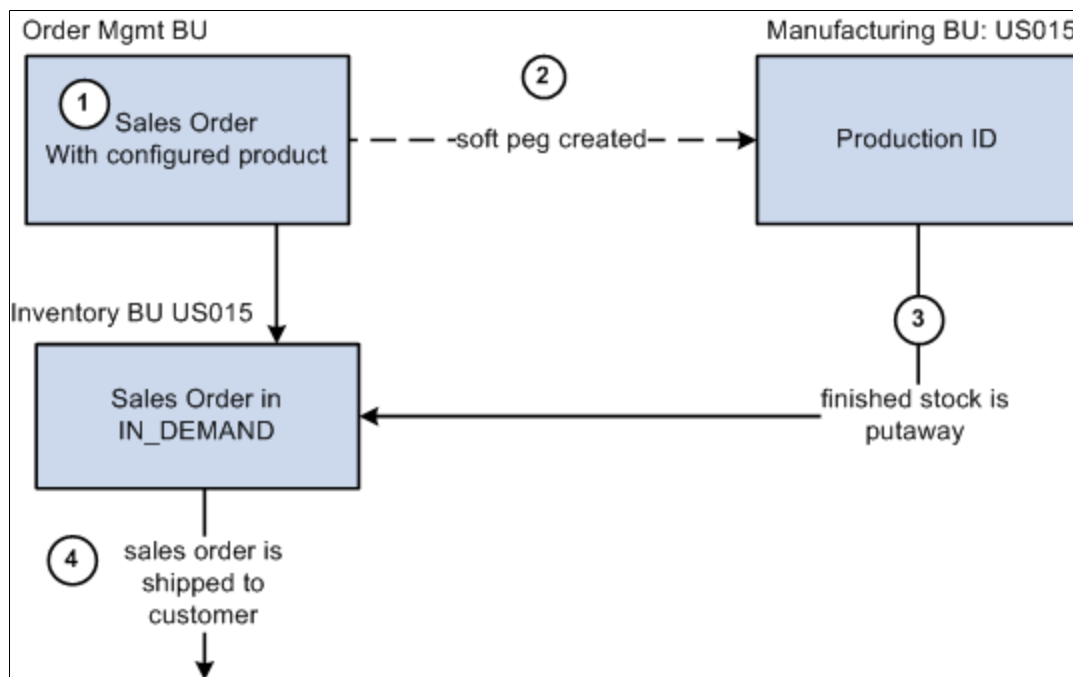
Order Mgmt BU

Manufacturing BU: US015

1 Sales Order With configured product

2

-soft peg created-

Production ID

Inventory BU US015

3

Sales Order in IN_DEMAND

finished stock is putaway

4

sales order is shipped to customer